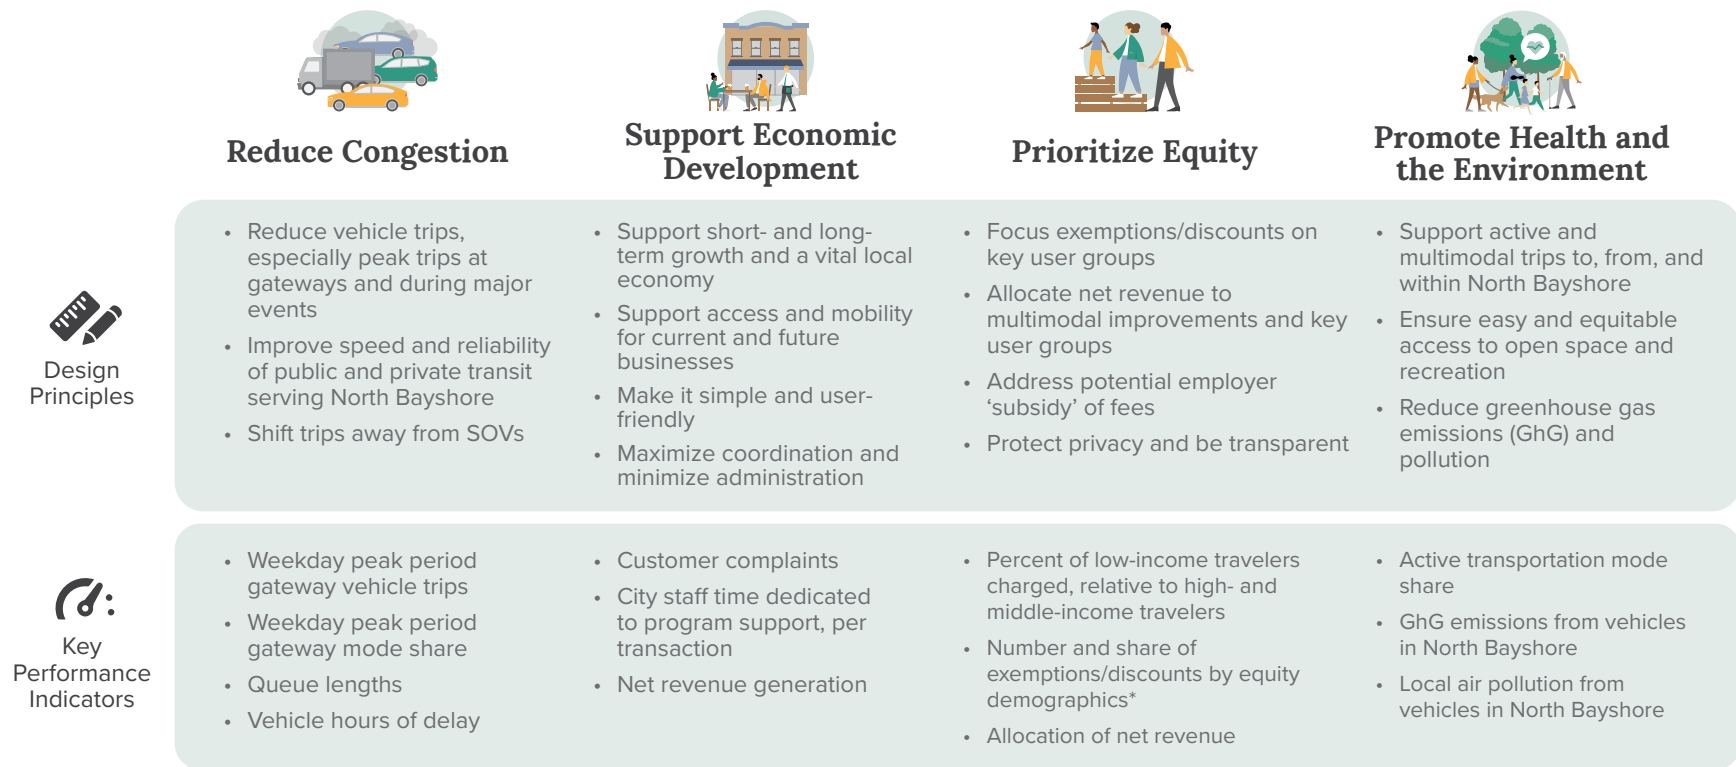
Reduce Congestion

Support Economic Development

Prioritize Equity

Promote Health and the Environment

Design Principles

- Reduce vehicle trips, especially peak trips at gateways and during major events
- Improve speed and reliability of public and private transit serving North Bayshore
- Shift trips away from SOVs

- Support short- and long-term growth and a vital local economy
- Support access and mobility for current and future businesses
- Make it simple and user-friendly
- Maximize coordination and minimize administration

- Focus exemptions/discounts on key user groups
- Allocate net revenue to multimodal improvements and key user groups
- Address potential employer 'subsidy' of fees
- Protect privacy and be transparent

- Support active and multimodal trips to, from, and within North Bayshore
- Ensure easy and equitable access to open space and recreation
- Reduce greenhouse gas emissions (GhG) and pollution

Key Performance Indicators

- Weekday peak period gateway vehicle trips
- Weekday peak period gateway mode share
- Queue lengths
- Vehicle hours of delay

- Customer complaints
- City staff time dedicated to program support, per transaction
- Net revenue generation

- Percent of low-income travelers charged, relative to high- and middle-income travelers
- Number and share of exemptions/discounts by equity demographics*
- Allocation of net revenue

- Active transportation mode share
- GhG emissions from vehicles in North Bayshore
- Local air pollution from vehicles in North Bayshore